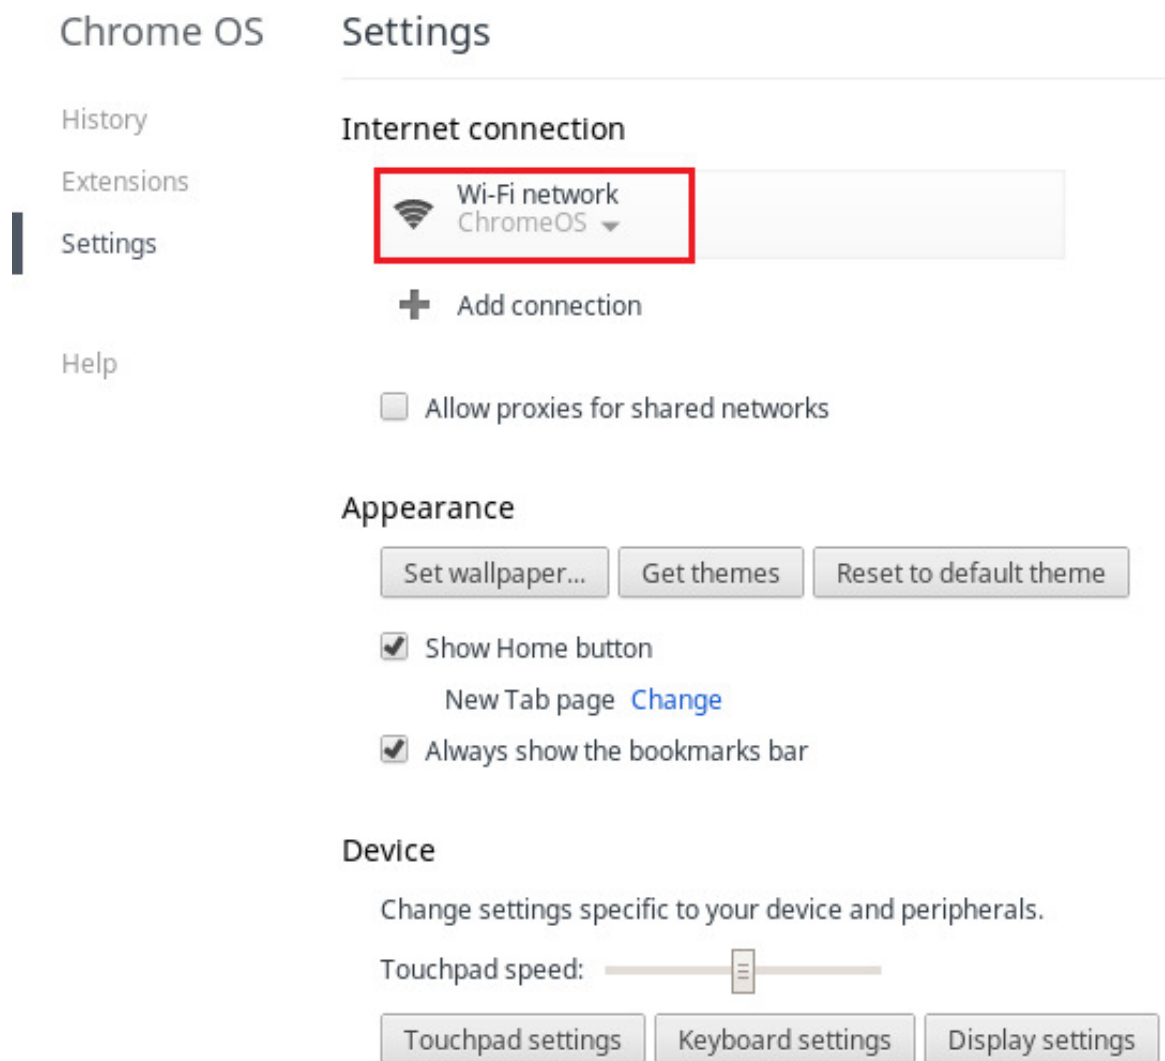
Chrome OS

History

Extensions

Settings

Help

Settings

Internet connection

Wi-Fi network
ChromeOS

Add connection

Allow proxies for shared networks

Appearance

Set wallpaper... | Get themes | Reset to default theme

Show Home button

New Tab page Change

Always show the bookmarks bar

Device

Change settings specific to your device and peripherals.

Touchpad speed:

Touchpad settings | Keyboard settings | Display settings